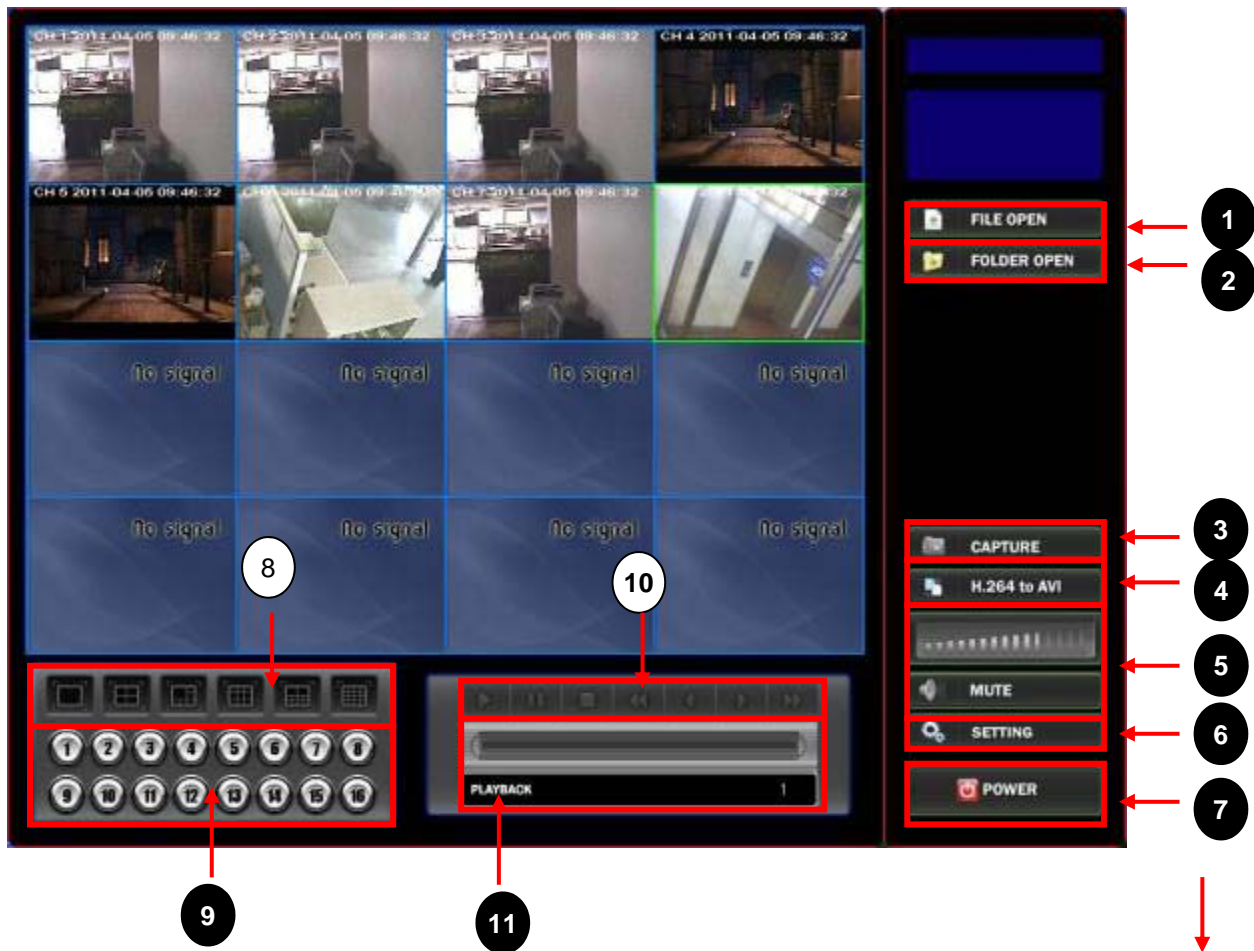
CH 1 2011-04-05 09:46:32
CH 2 2011-04-05 09:46:32
CH 3 2011-04-05 09:46:32
CH 4 2011-04-05 09:46:32
CH 5 2011-04-05 09:46:32
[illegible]
CH 7 2011-04-05 09:46:32
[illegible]

No signal
No signal
No signal
No signal
No signal
No signal
No signal
No signal

FILE OPEN
FOLDER OPEN
CAPTURE
H.264 to AVI
MUTE
SETTING
POWER

1
2
3
4
5
6
7
8

1 2 3 4 5 6 7 8
9 10 11 12 13 14 15 16

9

10

PLAYBACK 1

11